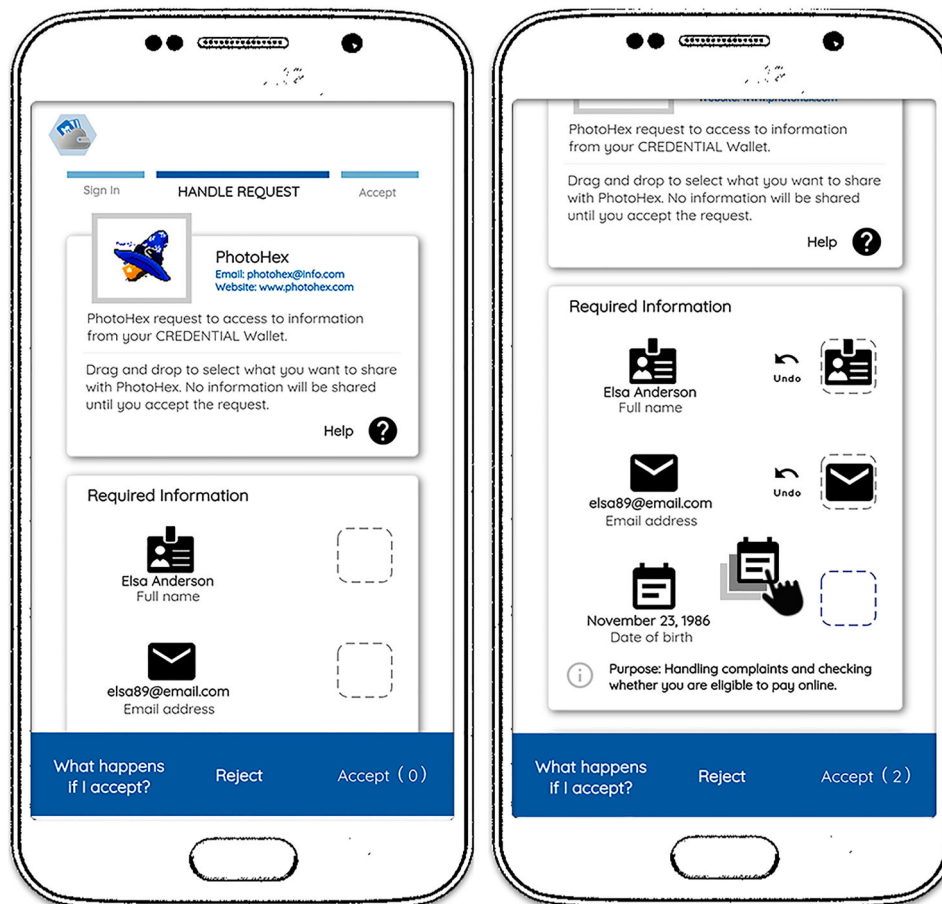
Sign In

HANDLE REQUEST

Accept

PhotoHex
Email: photohex@info.com
Website: www.photohex.com

PhotoHex request to access to information from your CREDENTIAL Wallet.

Drag and drop to select what you want to share with PhotoHex. No information will be shared until you accept the request.

Help

Required Information

Elsa Anderson
Full name

elsa89@email.com
Email address

What happens if I accept?

Reject

Accept (0)

Website: www.photohex.com

PhotoHex request to access to information from your CREDENTIAL Wallet.

Drag and drop to select what you want to share with PhotoHex. No information will be shared until you accept the request.

Help

Required Information

Elsa Anderson
Full name

Undo

elsa89@email.com
Email address

Undo

November 23, 1986
Date of birth

Purpose: Handling complaints and checking whether you are eligible to pay online.

What happens if I accept?

Reject

Accept (2)